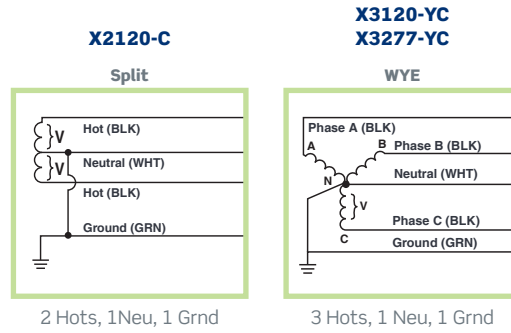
X2120-C

Split

V
Hot (BLK)
V
Neutral (WHT)
Hot (BLK)
Ground (GRN)

2 Hots, 1Neu, 1 Grnd

X3120-YC
X3277-YC

WYE

Phase A (BLK)
A
B
Phase B (BLK)
N
Neutral (WHT)
V
Phase C (BLK)
C
Ground (GRN)

3 Hots, 1 Neu, 1 Grnd